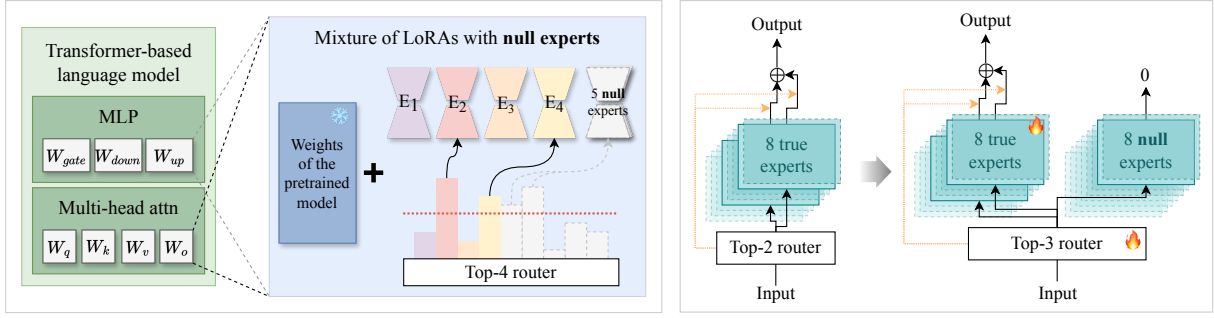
Transformer-based language model

MLP

$W_{gate}$ $W_{down}$ $W_{up}$

Multi-head attn

$W_q$ $W_k$ $W_v$ $W_o$

Mixture of LoRAs with **null experts**

Weights of the pretrained model

+

$E_1$ $E_2$ $E_3$ $E_4$

5 **null** experts

Top-4 router

Output

8 true experts

Top-2 router

Input

Output

0

8 true experts

8 **null** experts

Top-3 router

Input